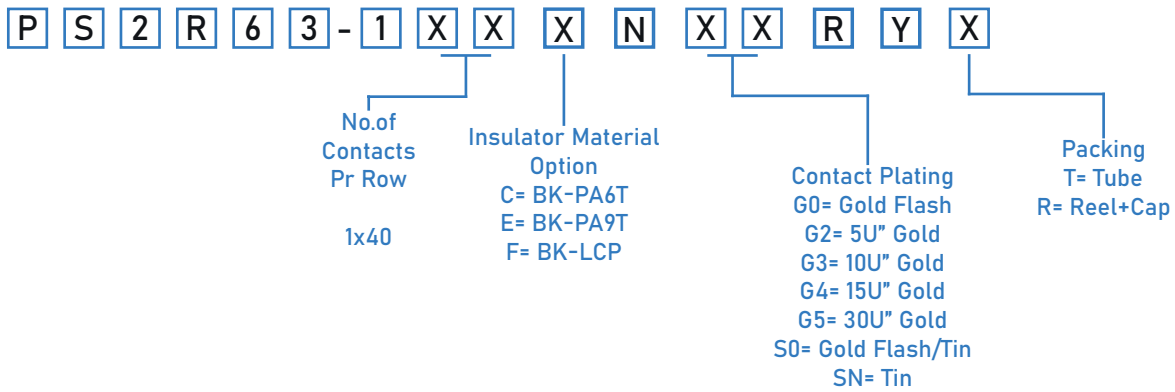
P S 2 R 6 3 - 1 X X X N X X R Y X

No.of Contacts Pr Row

1x40

Insulator Material Option
C= BK-PA6T
E= BK-PA9T
F= BK-LCP

Contact Plating
G0= Gold Flash
G2= 5U" Gold
G3= 10U" Gold
G4= 15U" Gold
G5= 30U" Gold
S0= Gold Flash/Tin
SN= Tin

Packing
T= Tube
R= Reel+Cap